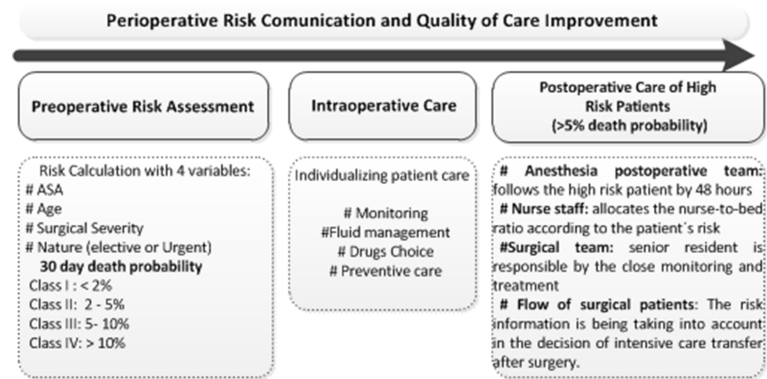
Perioperative Risk Comunication and Quality of Care Improvement

Preoperative Risk Assessment

Intraoperative Care

Postoperative Care of High Risk Patients (>5% death probability)

Risk Calculation with 4 variables:
# ASA
# Age
# Surgical Severity
# Nature (elective or Urgent)
30 day death probability
Class I : < 2%
Class II: 2 - 5%
Class III: 5- 10%
Class IV: > 10%

Individualizing patient care

# Monitoring
#Fluid management
# Drugs Choice
# Preventive care

# Anesthesia postoperative team: follows the high risk patient by 48 hours
# Nurse staff: allocates the nurse-to-bed ratio according to the patient´s risk
#Surgical team: senior resident is responsible by the close monitoring and treatment
# Flow of surgical patients: The risk information is being taking into account in the decision of intensive care transfer after surgery.